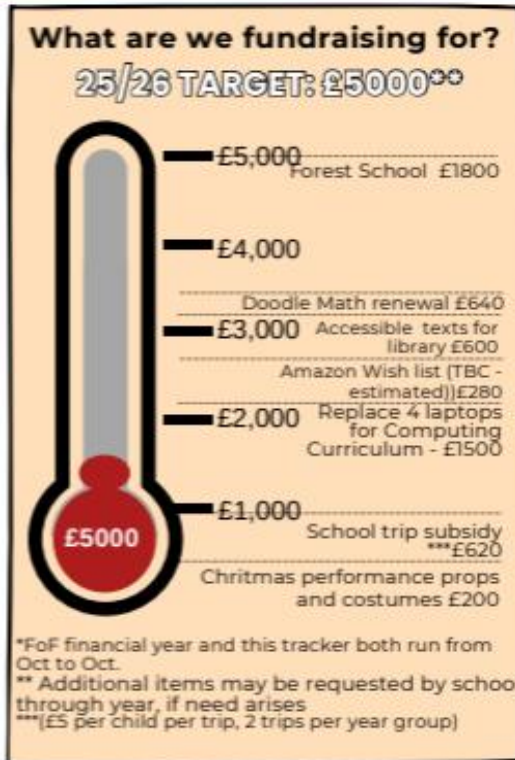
What are we fundraising for?

25/26 TARGET: £5000**

£5,000 Forest School £1800

£4,000

Doodle Math renewal £640

£3,000 Accessible texts for library £600

Amazon Wish list (TBC - estimated))£280

£2,000 Replace 4 laptops for Computing Curriculum - £1500

£1,000 School trip subsidy ***£620

Chritmas performance props and costumes £200

£5000

*FoF financial year and this tracker both run from Oct to Oct.
** Additional items may be requested by schoo through year, if need arises
***(£5 per child per trip, 2 trips per year group)